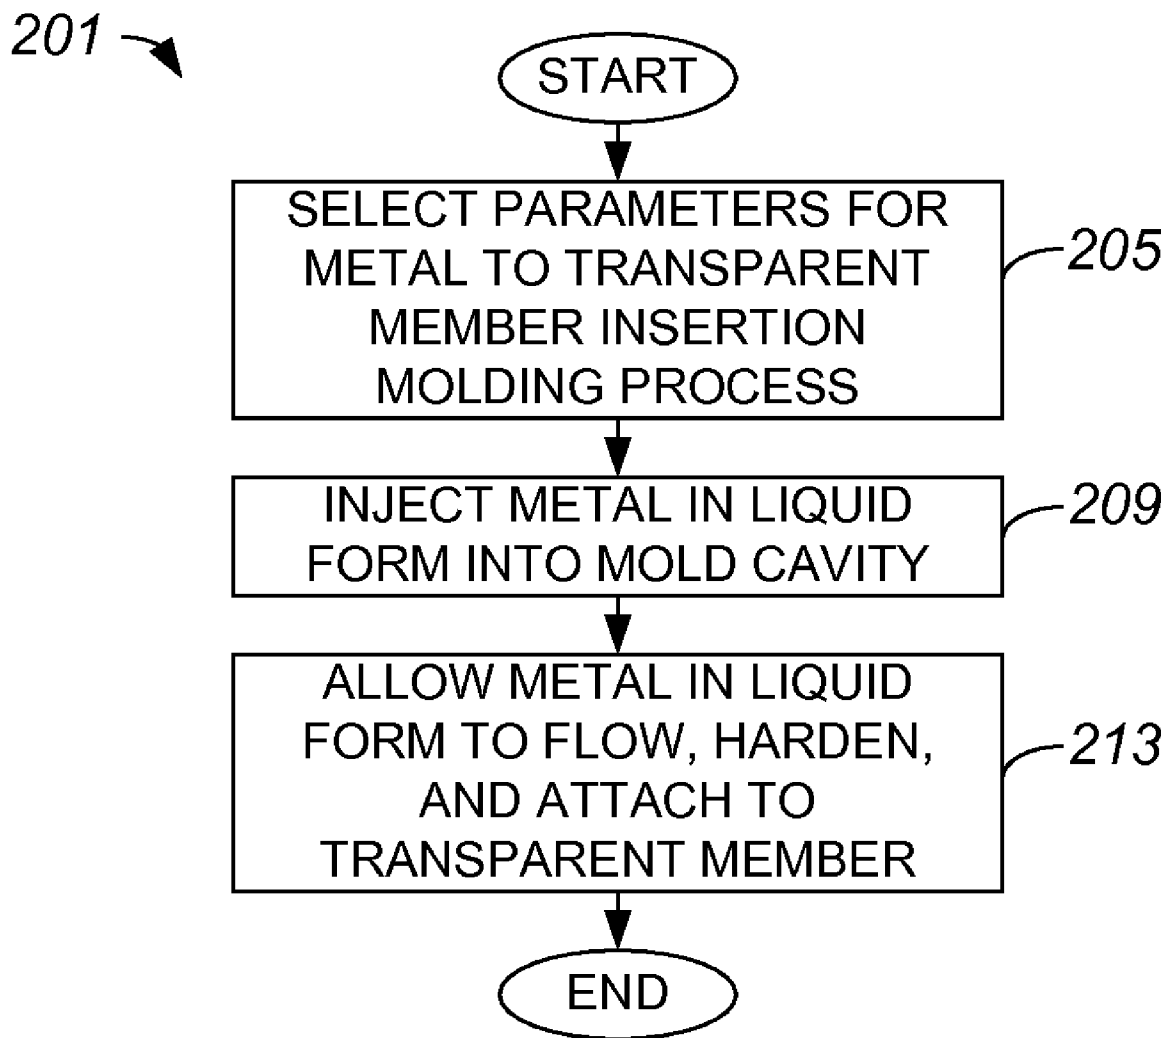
201

START

SELECT PARAMETERS FOR METAL TO TRANSPARENT MEMBER INSERTION MOLDING PROCESS

205

INJECT METAL IN LIQUID FORM INTO MOLD CAVITY

209

ALLOW METAL IN LIQUID FORM TO FLOW, HARDEN, AND ATTACH TO TRANSPARENT MEMBER

213

END